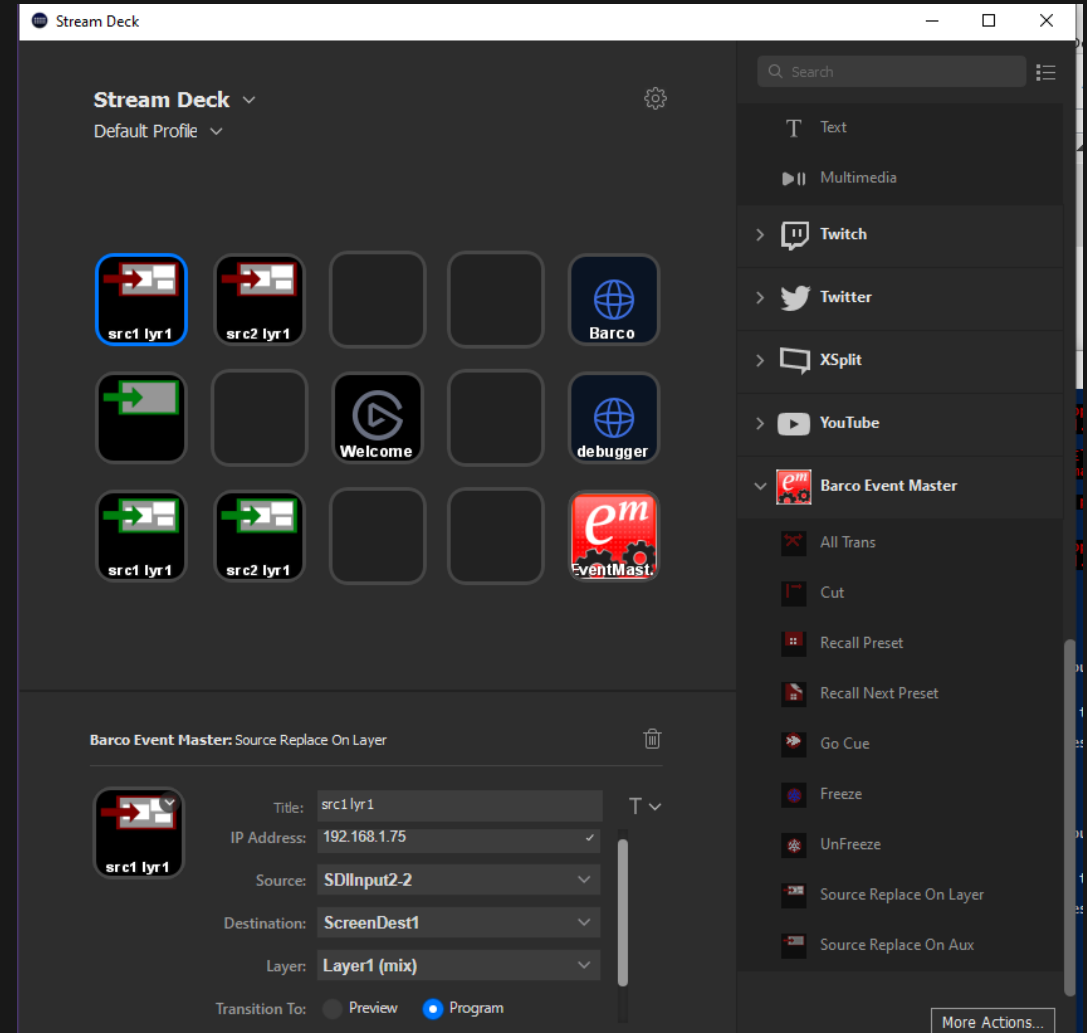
Stream Deck

Stream Deck
Default Profile

src1 lyr1
src2 lyr1
Barco
Welcome
debugger
src1 lyr1
src2 lyr1
EventMast.

Barco Event Master: Source Replace On Layer

src1 lyr1
Title: src1 lyr1
IP Address: 192.168.1.75
Source: SDIInput2-2
Destination: ScreenDest1
Layer: Layer1 (mix)
Transition To: Preview Program

Search
Text
Multimedia
Twitch
Twitter
XSplit
YouTube
Barco Event Master
All Trans
Cut
Recall Preset
Recall Next Preset
Go Cue
Freeze
UnFreeze
Source Replace On Layer
Source Replace On Aux
More Actions...